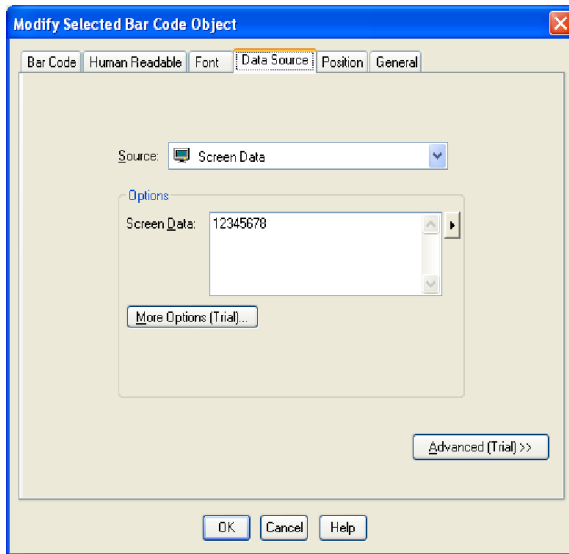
Modify Selected Bar Code Object

Bar Code
Human Readable
Font
Data Source
Position
General

Source: Screen Data

Options
Screen Data: 12345678

More Options (Trial)...

Advanced (Trial) >>

OK
Cancel
Help